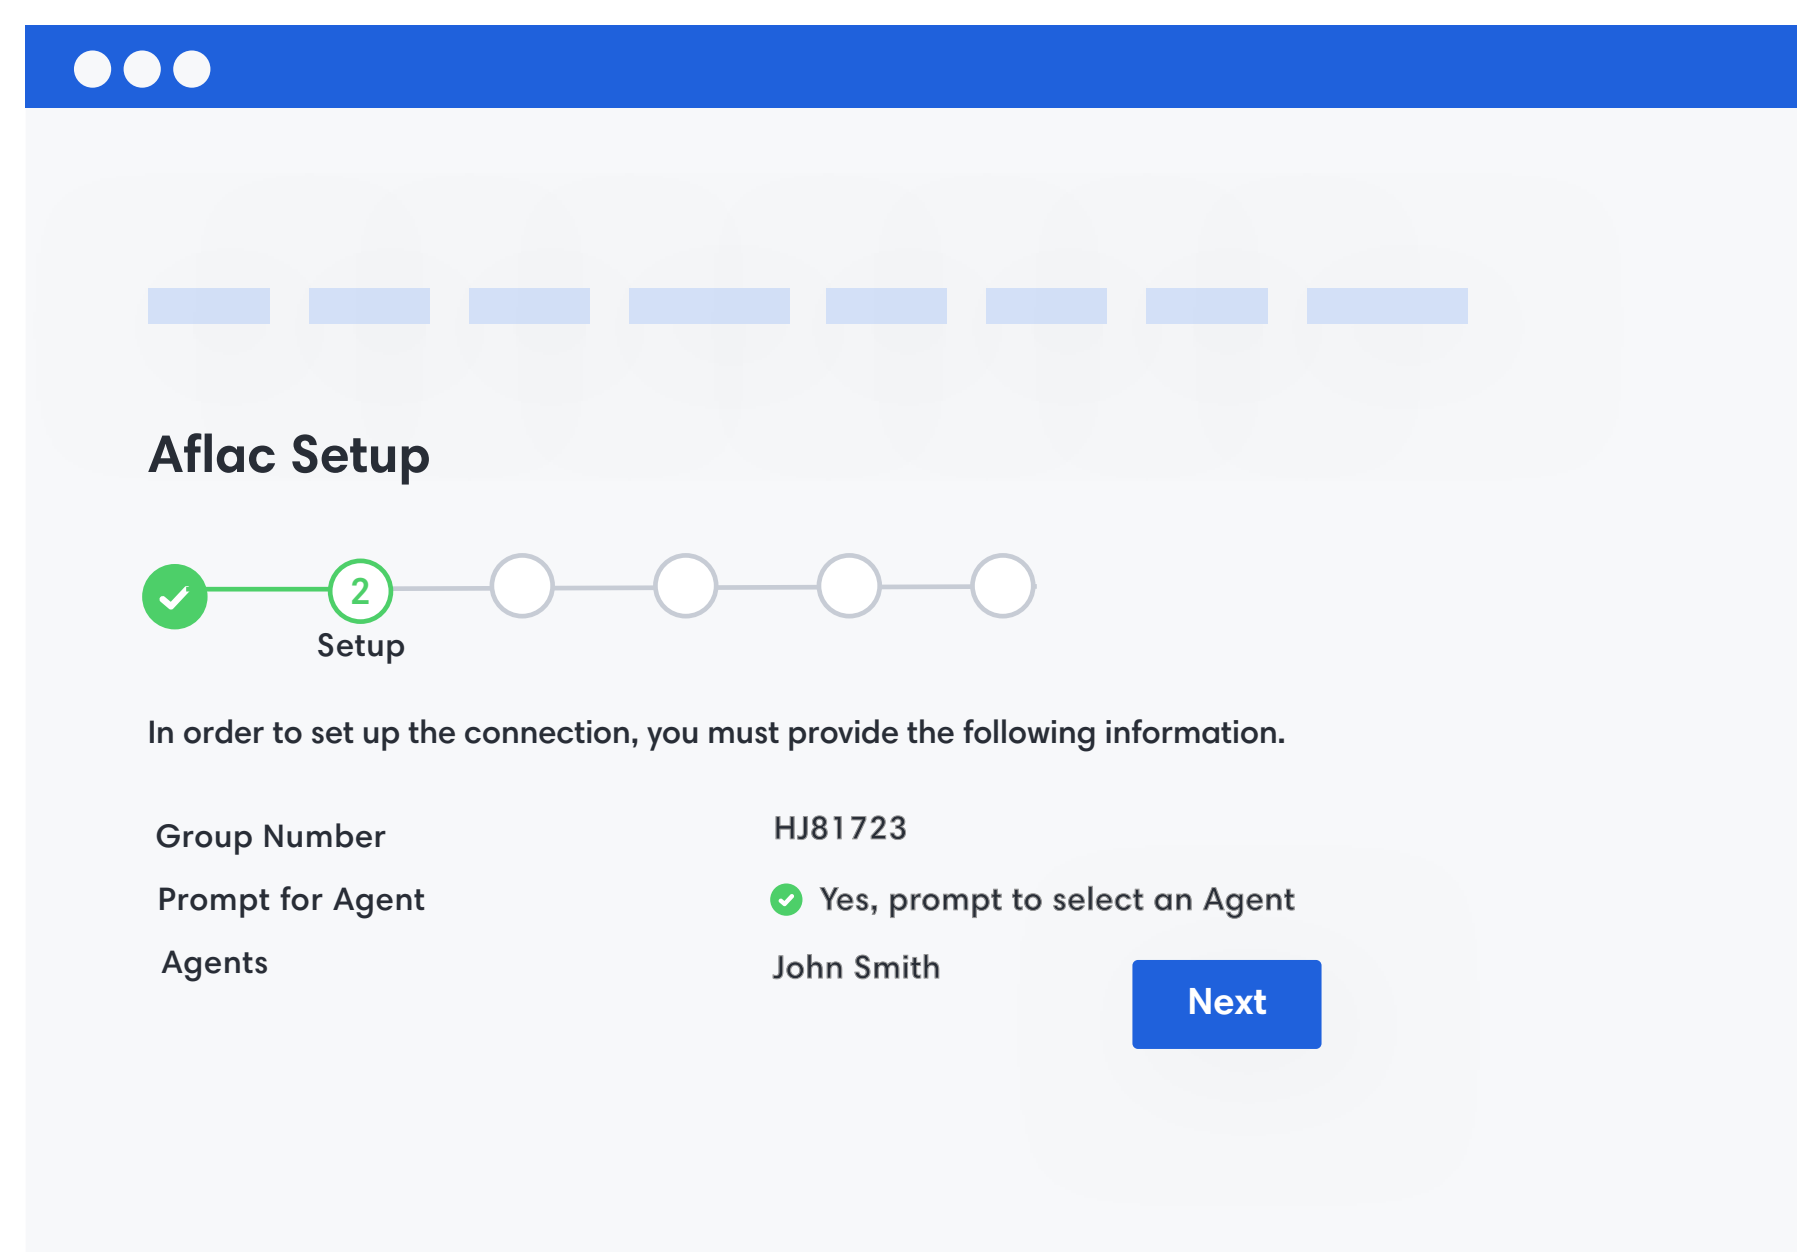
Aflac Setup

2
Setup

In order to set up the connection, you must provide the following information.

| | |
|---|---|
| Group Number | HJ81723 |
| Prompt for Agent | Yes, prompt to select an Agent |
| Agents | John Smith |

Next